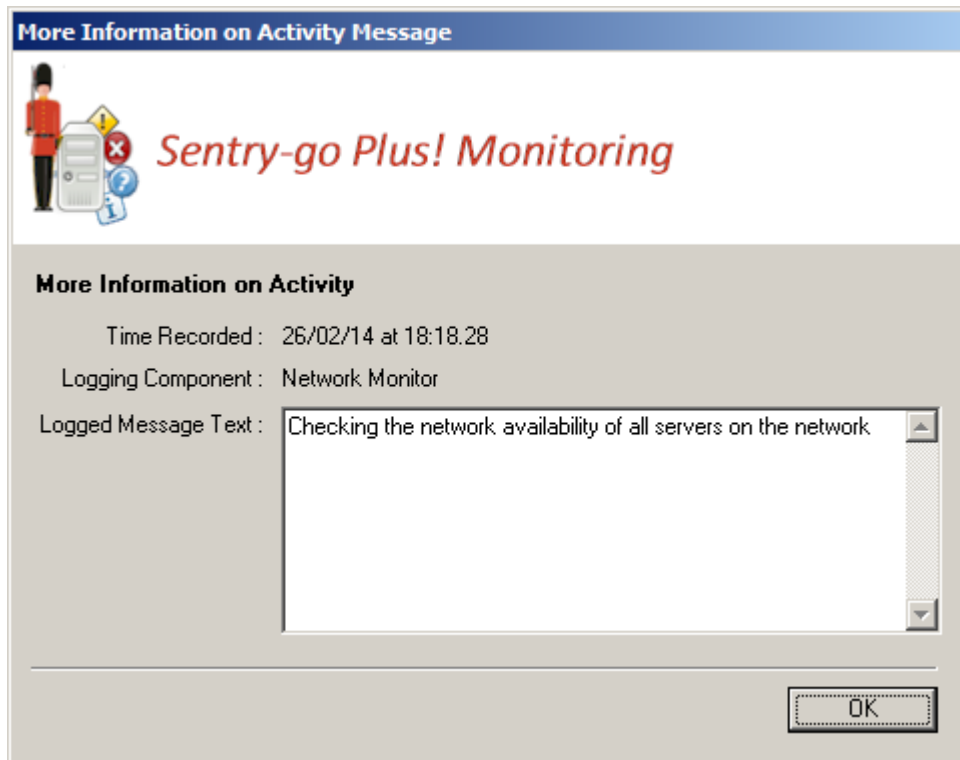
More Information on Activity Message

Sentry-go Plus! Monitoring

More Information on Activity

Time Recorded : 26/02/14 at 18:18.28

Logging Component : Network Monitor

Logged Message Text : Checking the network availability of all servers on the network

OK